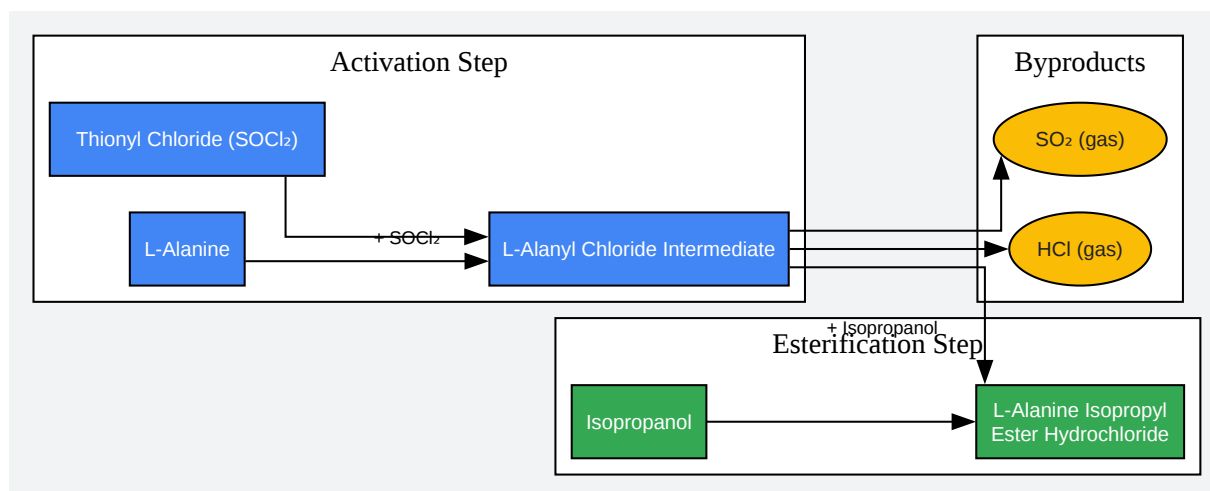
Activation Step

Thionyl Chloride ($SOCl_2$)

L-Alanine

+ $SOCl_2$

L-Alanyl Chloride Intermediate

Byproducts

$SO_2$ (gas)

HCl (gas)

+ Isopropanol

Esterification Step

Isopropanol

L-Alanine Isopropyl Ester Hydrochloride